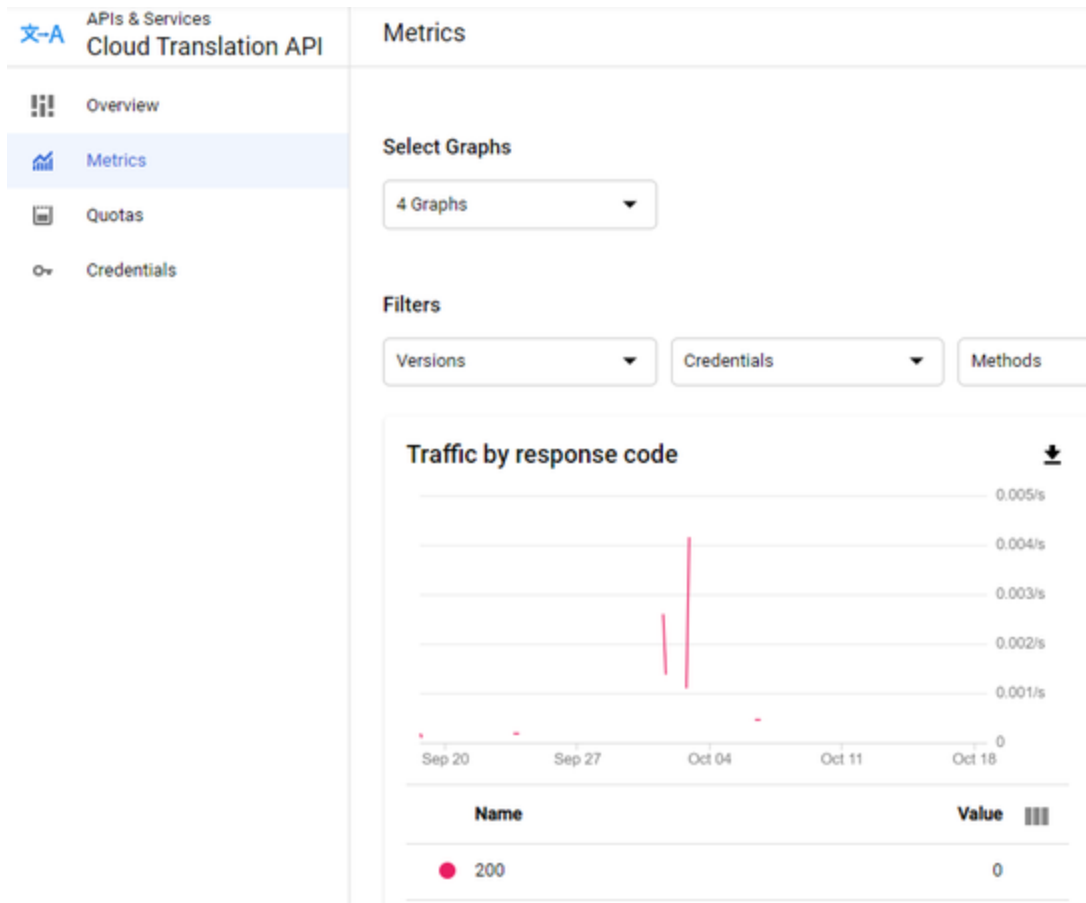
APIs & Services
Cloud Translation API

Overview
Metrics
Quotas
Credentials

Metrics

Select Graphs

4 Graphs

Filters

Versions
Credentials
Methods

Traffic by response code

0.005/s
0.004/s
0.003/s
0.002/s
0.001/s
0

Sep 20
Sep 27
Oct 04
Oct 11
Oct 18

| Name | Value |
|---|---|
| 200 | 0 |